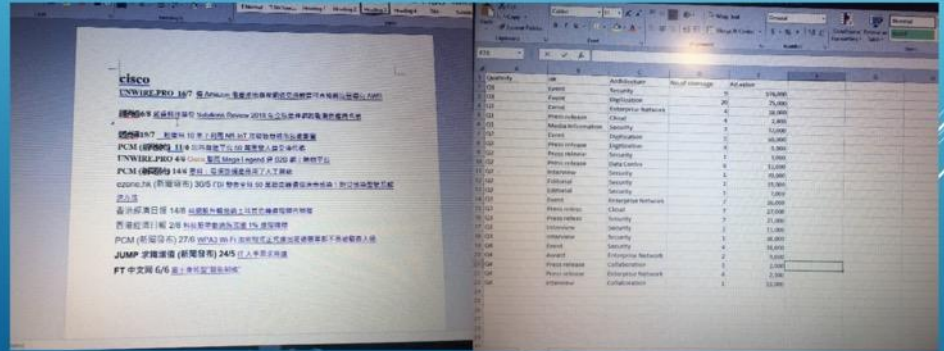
cisco

UNWIRE.PRO 16/7 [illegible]

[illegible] 6/8 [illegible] Solutions Review 2019 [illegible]

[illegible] 19/7 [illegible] IoT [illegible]

PCM ([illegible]) 11/6 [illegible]

UNWIRE.PRO 4/6 Cisco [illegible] Mega Legend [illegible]

PCM ([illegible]) 14/6 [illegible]

ezone.hk ([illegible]) 30/5 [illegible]

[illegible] 14/8 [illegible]

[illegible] 2/8 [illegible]

PCM ([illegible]) 27/6 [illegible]

JUMP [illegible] 24/5 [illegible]

FT 中文网 6/6 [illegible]

| Quarter | Q4 | Architecture | No of coverage | Ad value |
|---|---|---|---|---|
| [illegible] | Event | Security | 9 | 170,000 |
| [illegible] | Event | Digitization | 20 | 75,000 |
| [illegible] | Event | Enterprise Network | 4 | 18,000 |
| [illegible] | Press release | Cloud | 4 | 2,400 |
| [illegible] | Media Information | Security | 3 | 12,000 |
| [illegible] | Event | Digitization | 2 | 10,000 |
| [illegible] | Press release | Digitization | 1 | 3,000 |
| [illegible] | Press release | Security | 1 | 5,000 |
| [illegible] | Press release | Data Centre | 4 | 11,000 |
| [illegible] | Interview | Security | 1 | 10,000 |
| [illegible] | Editorial | Security | 2 | 19,000 |
| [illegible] | Editorial | Security | 1 | 7,000 |
| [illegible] | Event | Enterprise Network | 7 | 16,000 |
| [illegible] | Press release | Cloud | 5 | 27,000 |
| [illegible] | Press release | Security | 3 | 21,000 |
| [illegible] | Interview | Security | 1 | 11,000 |
| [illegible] | Interview | Security | 1 | 16,000 |
| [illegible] | Event | Security | 4 | 14,000 |
| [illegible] | Award | Enterprise Network | 2 | 5,000 |
| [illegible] | Press release | Collaboration | 1 | 2,500 |
| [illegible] | Press release | Enterprise Network | 1 | 2,500 |
| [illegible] | Interview | Collaboration | 1 | 12,000 |